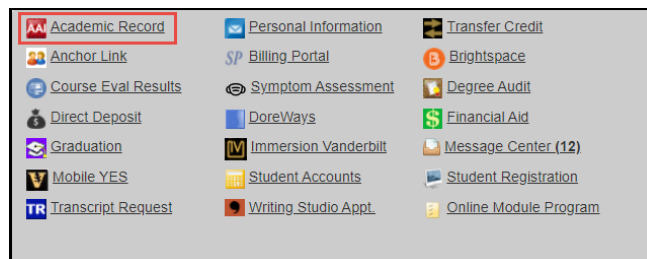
Academic Record
Anchor Link
Course Eval Results
Direct Deposit
Graduation
Mobile YES
Transcript Request

Personal Information
Billing Portal
Symptom Assessment
DoreWays
Immersion Vanderbilt
Student Accounts
Writing Studio Appt.

Transfer Credit
Brightspace
Degree Audit
Financial Aid
Message Center (12)
Student Registration
Online Module Program